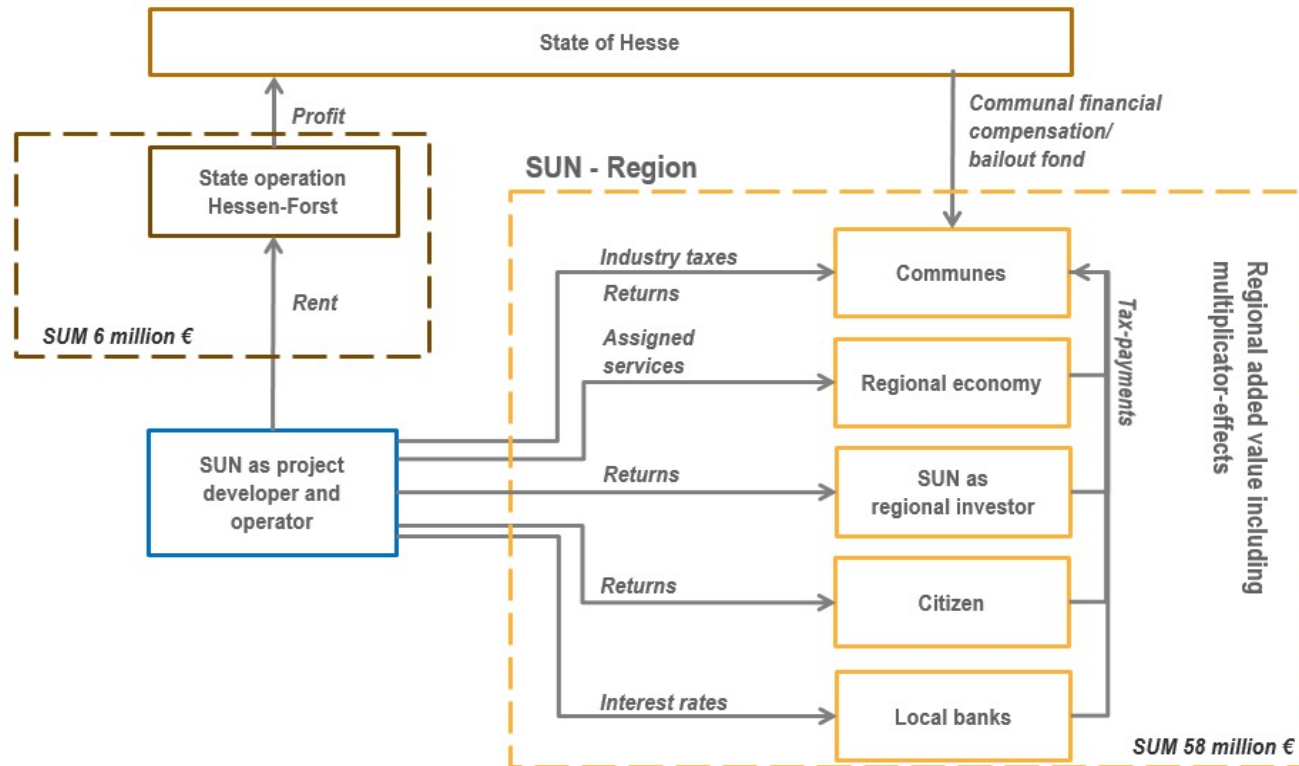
State of Hesse

Profit

State operation Hessen-Forst

Rent

SUM 6 million €

Communal financial compensation/ bailout fond

SUN - Region

Industry taxes

Returns

Communes

Assigned services

Regional economy

Returns

SUN as regional investor

SUN as project developer and operator

Returns

Citizen

Interest rates

Local banks

Tax-payments

Regional added value including multiplicator-effects

SUM 58 million €